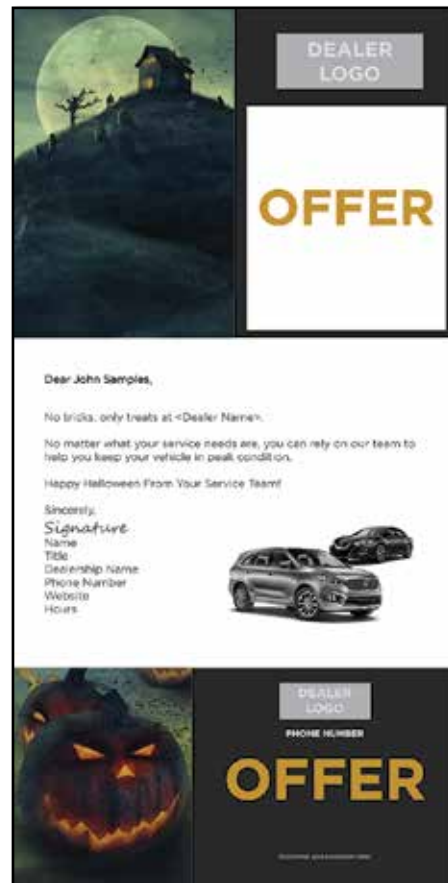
DEALER LOGO

OFFER

Dear John Samples,

No tricks, only treats at <Dealer Name>.

No matter what your service needs are, you can rely on our team to help you keep your vehicle in peak condition.

Happy Halloween From Your Service Team!

Sincerely,
Signature
Name
Title
Dealership Name
Phone Number
Website
Hours

DEALER LOGO

PHONE NUMBER

OFFER

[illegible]